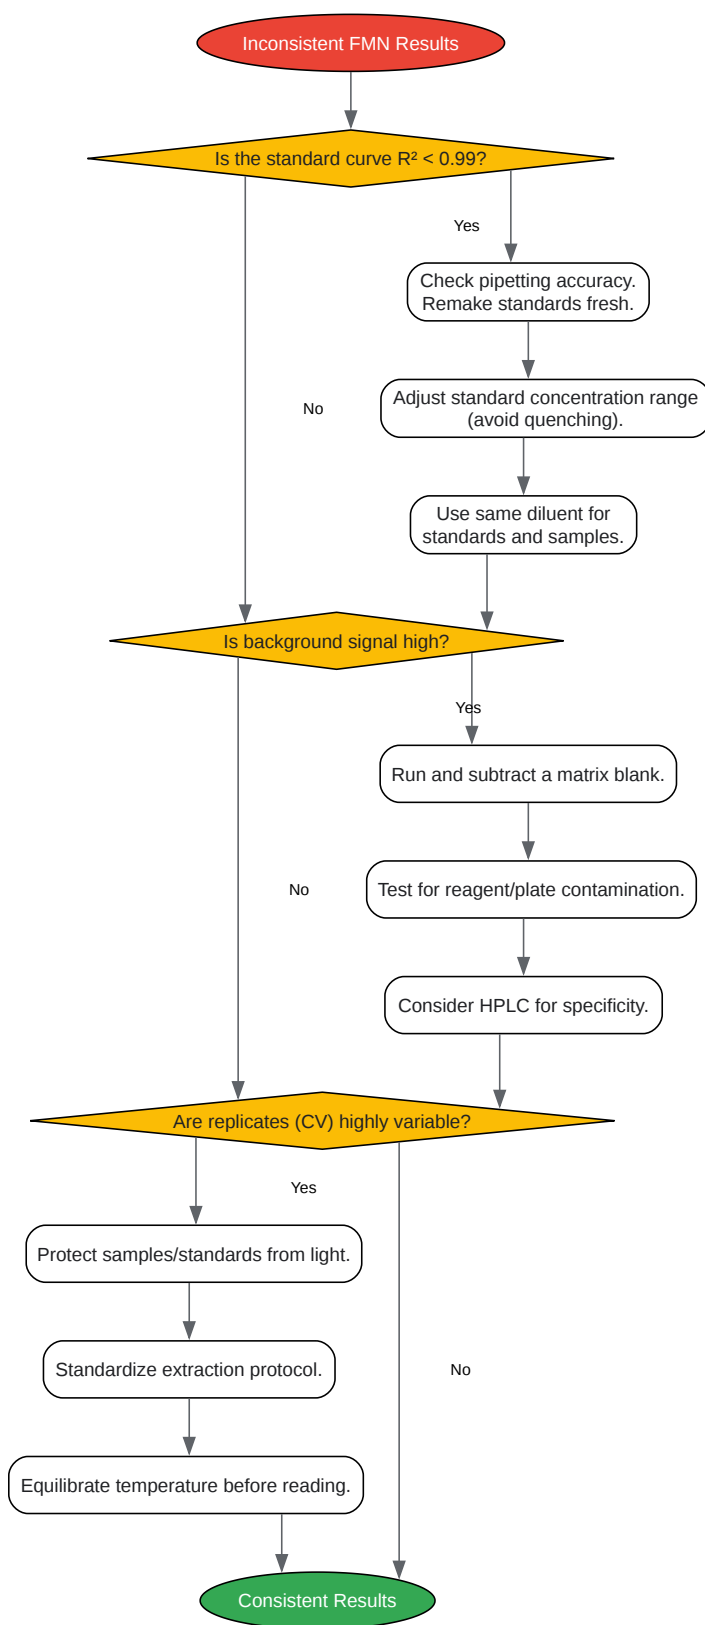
Inconsistent FMN Results

Is the standard curve R² < 0.99?

Yes

Check pipetting accuracy. Remake standards fresh.

No

Adjust standard concentration range (avoid quenching).

Use same diluent for standards and samples.

Is background signal high?

Yes

Run and subtract a matrix blank.

No

Test for reagent/plate contamination.

Consider HPLC for specificity.

Are replicates (CV) highly variable?

Yes

Protect samples/standards from light.

Standardize extraction protocol.

No

Equilibrate temperature before reading.

Consistent Results